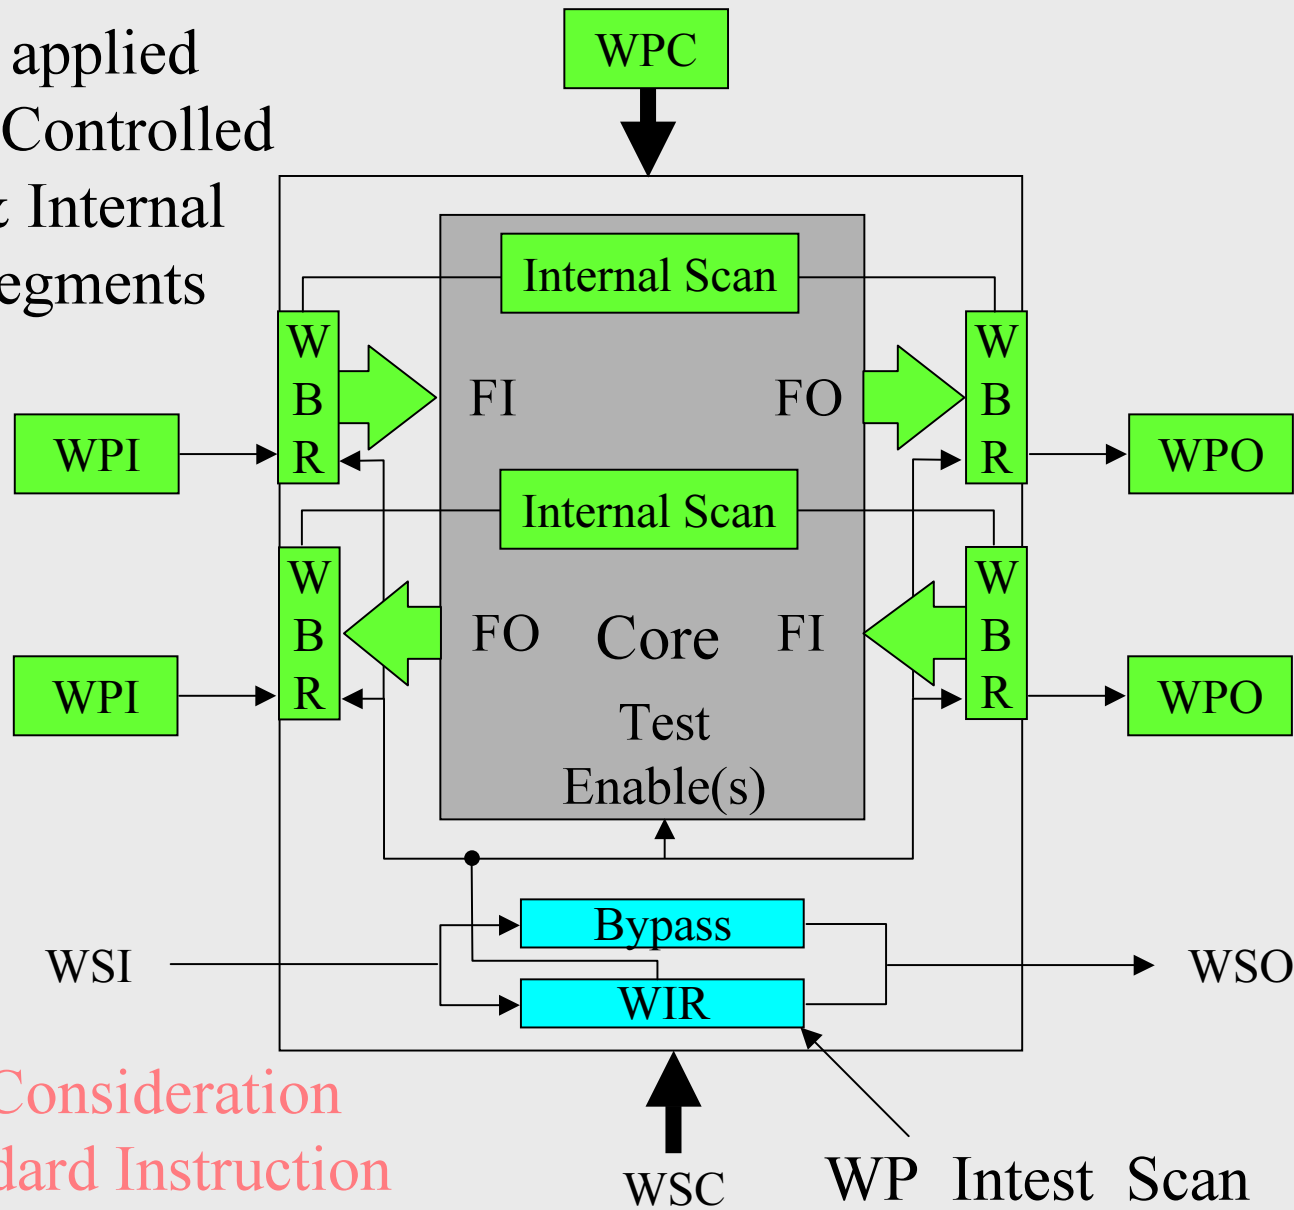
applied
Controlled
t Internal
egments

WPC

Internal Scan

WPI

W
B
R

FI

FO

W
B
R

WPO

Internal Scan

WPI

W
B
R

FO

Core

FI

W
B
R

WPO

Test
Enable(s)

Bypass

WSI

WSO

WIR

Consideration
dard Instruction

WSC

WP Intest Scan